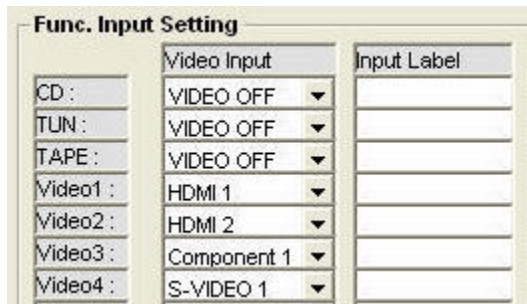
Func. Input Setting

| | Video Input | Input Label |
|---|---|---|
| CD : | VIDEO OFF | |
| TUN : | VIDEO OFF | |
| TAPE : | VIDEO OFF | |
| Video1 : | HDMI 1 | |
| Video2 : | HDMI 2 | |
| Video3 : | Component 1 | |
| Video4 : | S-VIDEO 1 | |